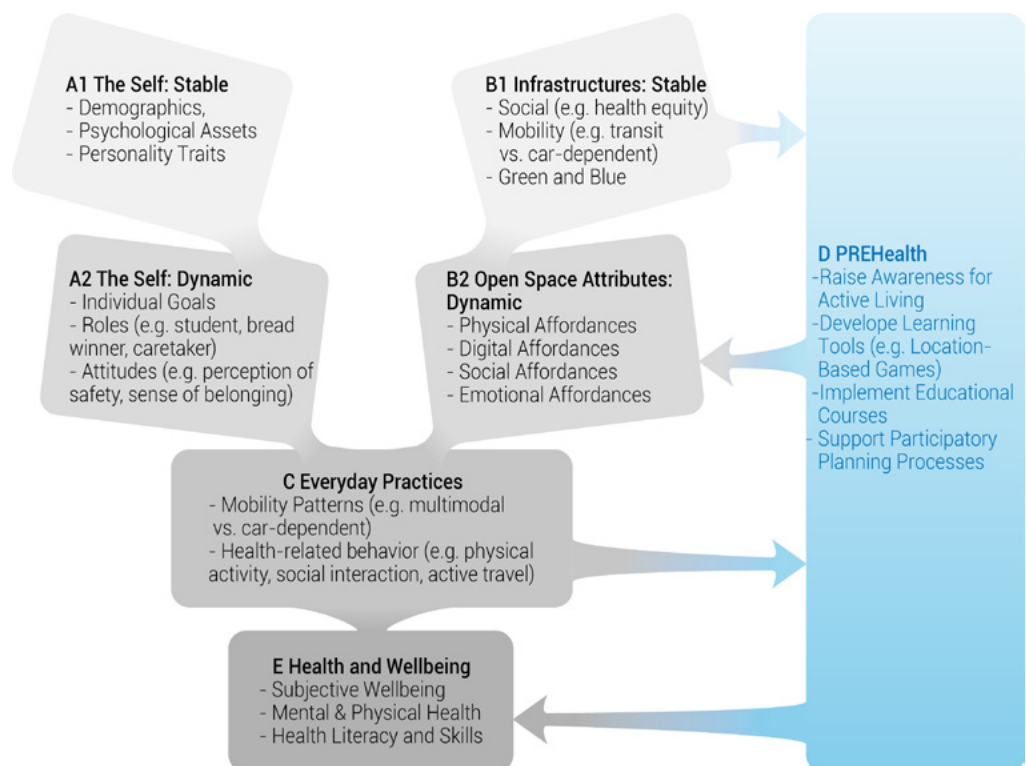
A1 The Self: Stable
- Demographics,
- Psychological Assets
- Personality Traits

B1 Infrastructures: Stable
- Social (e.g. health equity)
- Mobility (e.g. transit vs. car-dependent)
- Green and Blue

A2 The Self: Dynamic
- Individual Goals
- Roles (e.g. student, bread winner, caretaker)
- Attitudes (e.g. perception of safety, sense of belonging)

B2 Open Space Attributes: Dynamic
- Physical Affordances
- Digital Affordances
- Social Affordances
- Emotional Affordances

D PREHealth
-Raise Awareness for Active Living
-Develope Learning Tools (e.g. Location-Based Games)
-Implement Educational Courses
- Support Participatory Planning Processes

C Everyday Practices
- Mobility Patterns (e.g. multimodal vs. car-dependent)
- Health-related behavior (e.g. physical activity, social interaction, active travel)

E Health and Wellbeing
- Subjective Wellbeing
- Mental & Physical Health
- Health Literacy and Skills